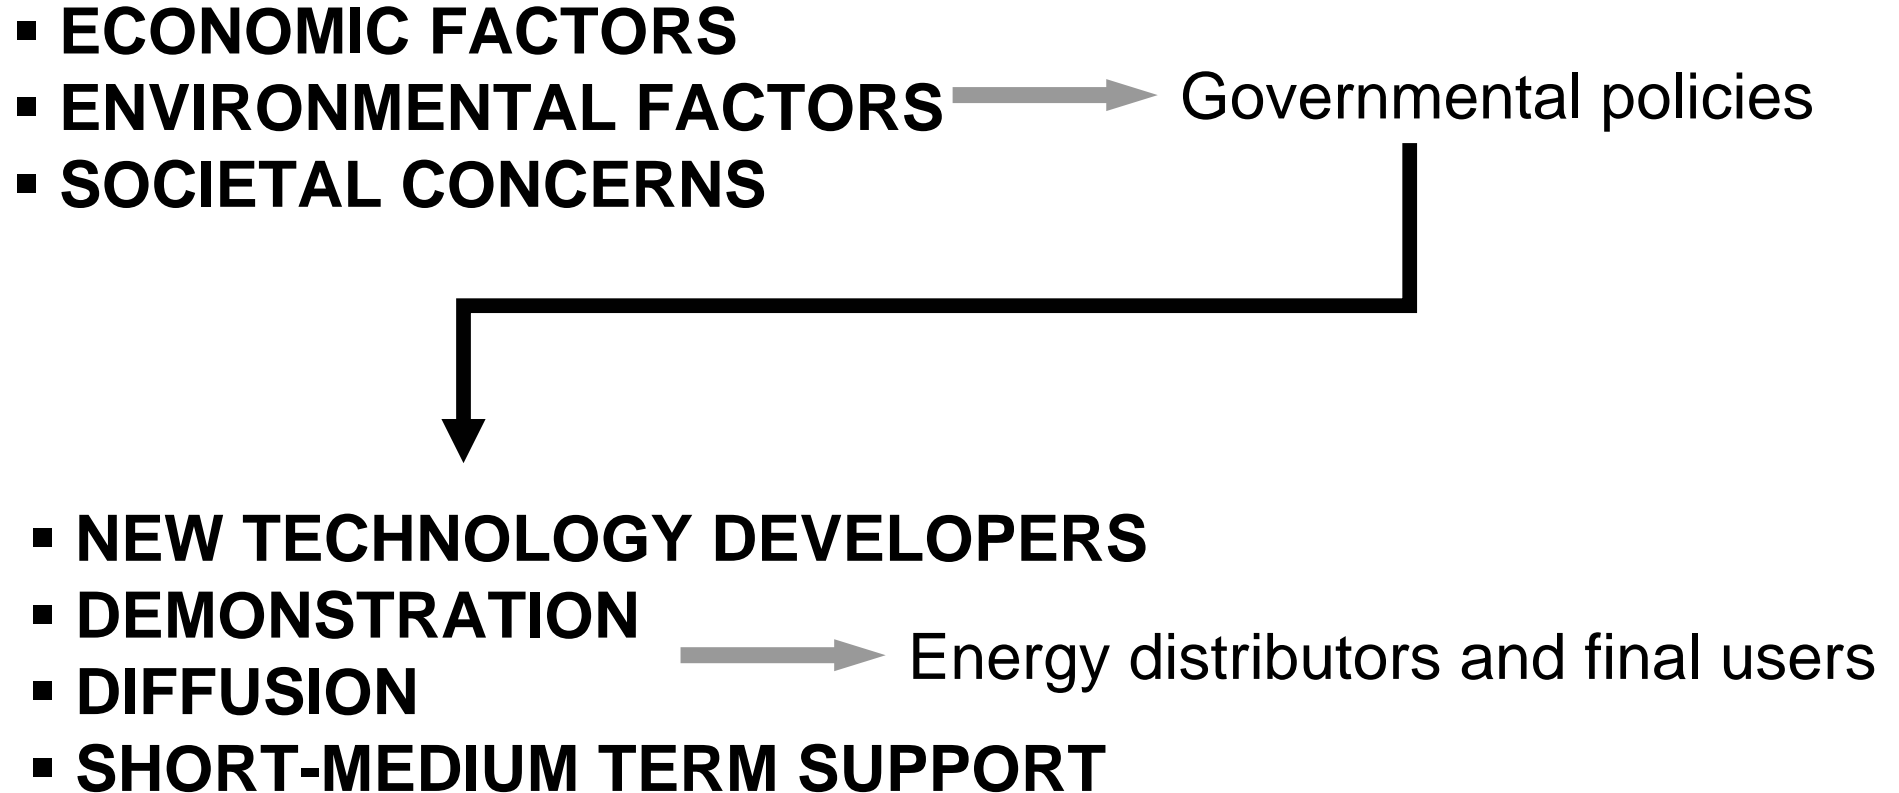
▪ ECONOMIC FACTORS
▪ ENVIRONMENTAL FACTORS
▪ SOCIETAL CONCERNS

Governmental policies

▪ NEW TECHNOLOGY DEVELOPERS
▪ DEMONSTRATION
▪ DIFFUSION
▪ SHORT-MEDIUM TERM SUPPORT

Energy distributors and final users